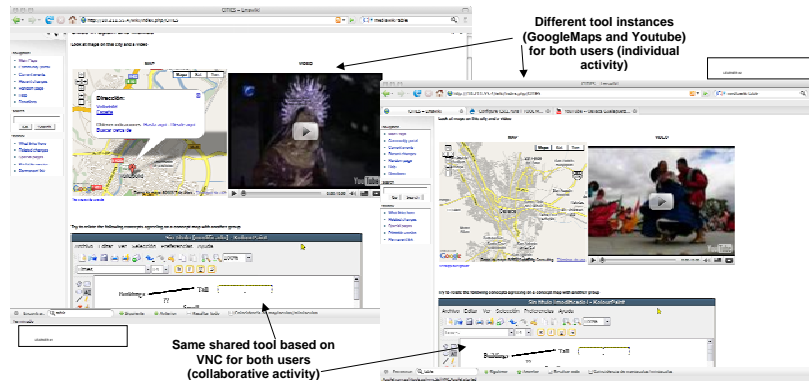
Different tool instances (GoogleMaps and Youtube) for both users (individual activity)

Same shared tool based on VNC for both users (collaborative activity)

CIRO - Enviar

Look at maps on this city and a video

MAP

VIDEO

Mapa

Sat

Híbrido

Dirección:

Toll

You Tube

CIRO

Look at maps on this city and a video

MAP

VIDEO

Mapa

Sat

Terr

You Tube

Archivo

Editar

Ver

Colocación

Preferencias

Ayuda

Toll